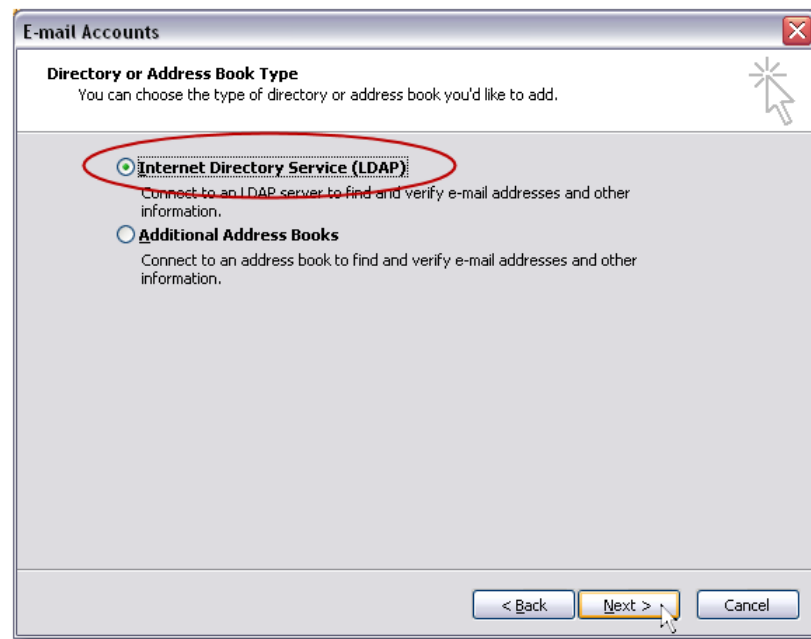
E-mail Accounts

Directory or Address Book Type
You can choose the type of directory or address book you'd like to add.

Internet Directory Service (LDAP)
Connect to an LDAP server to find and verify e-mail addresses and other information.

Additional Address Books
Connect to an address book to find and verify e-mail addresses and other information.

< Back
Next >
Cancel